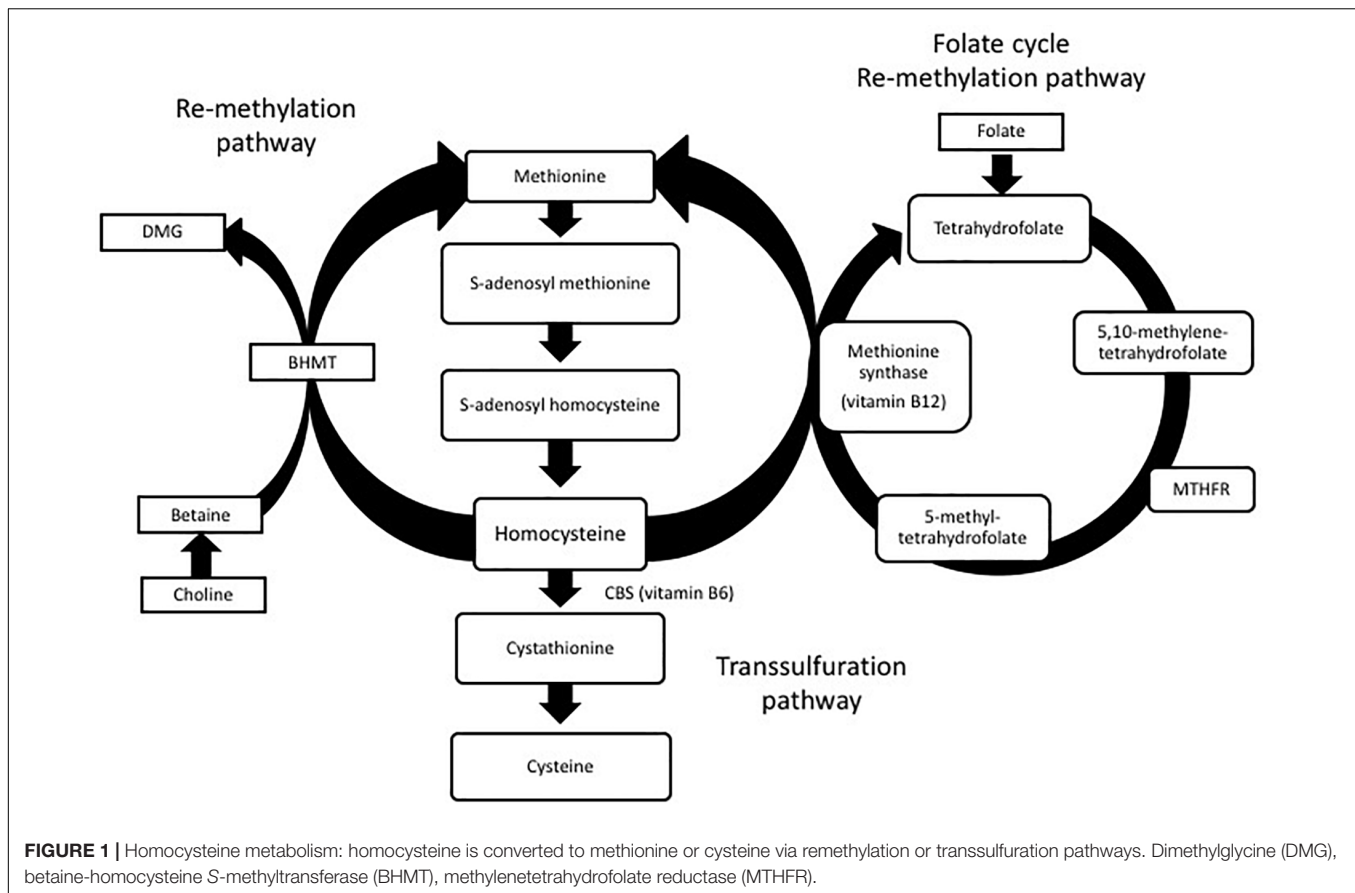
Re-methylation pathway

Folate cycle
Re-methylation pathway

Folate

Methionine

DMG

Tetrahydrofolate

S-adenosyl methionine

BHMT

Methionine synthase (vitamin B12)

5,10-methylene-tetrahydrofolate

S-adenosyl homocysteine

Betaine

Homocysteine

MTHFR

5-methyl-tetrahydrofolate

Choline

CBS (vitamin B6)

Cystathionine

Transsulfuration pathway

Cysteine

**FIGURE 1 |** Homocysteine metabolism: homocysteine is converted to methionine or cysteine via remethylation or transsulfuration pathways. Dimethylglycine (DMG), betaine-homocysteine *S*-methyltransferase (BHMT), methylenetetrahydrofolate reductase (MTHFR).